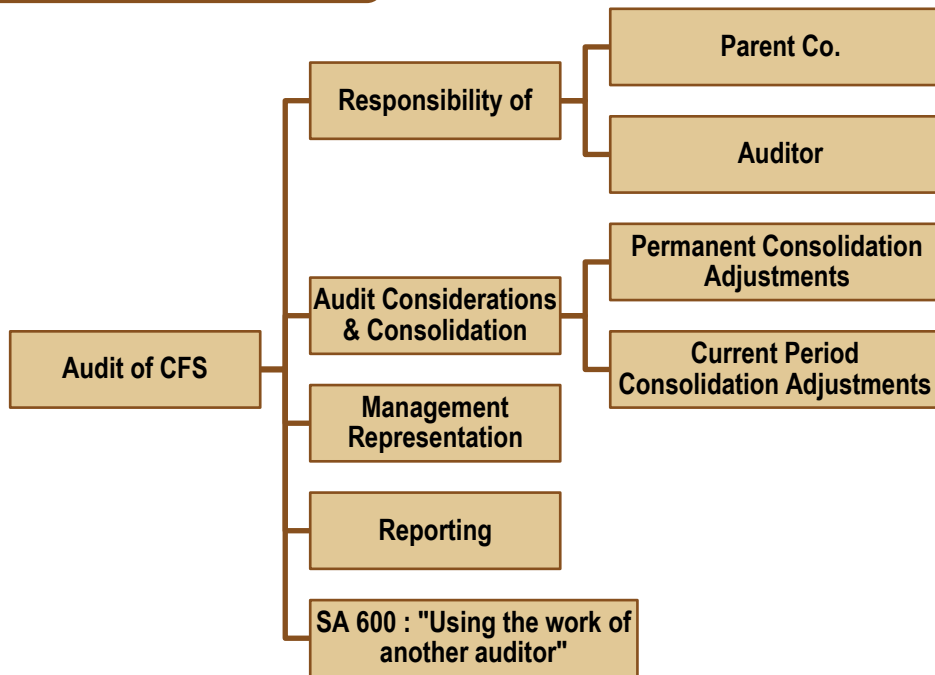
Audit of CFS

Responsibility of

Parent Co.

Auditor

Audit Considerations & Consolidation

Permanent Consolidation Adjustments

Current Period Consolidation Adjustments

Management Representation

Reporting

SA 600 : "Using the work of another auditor"